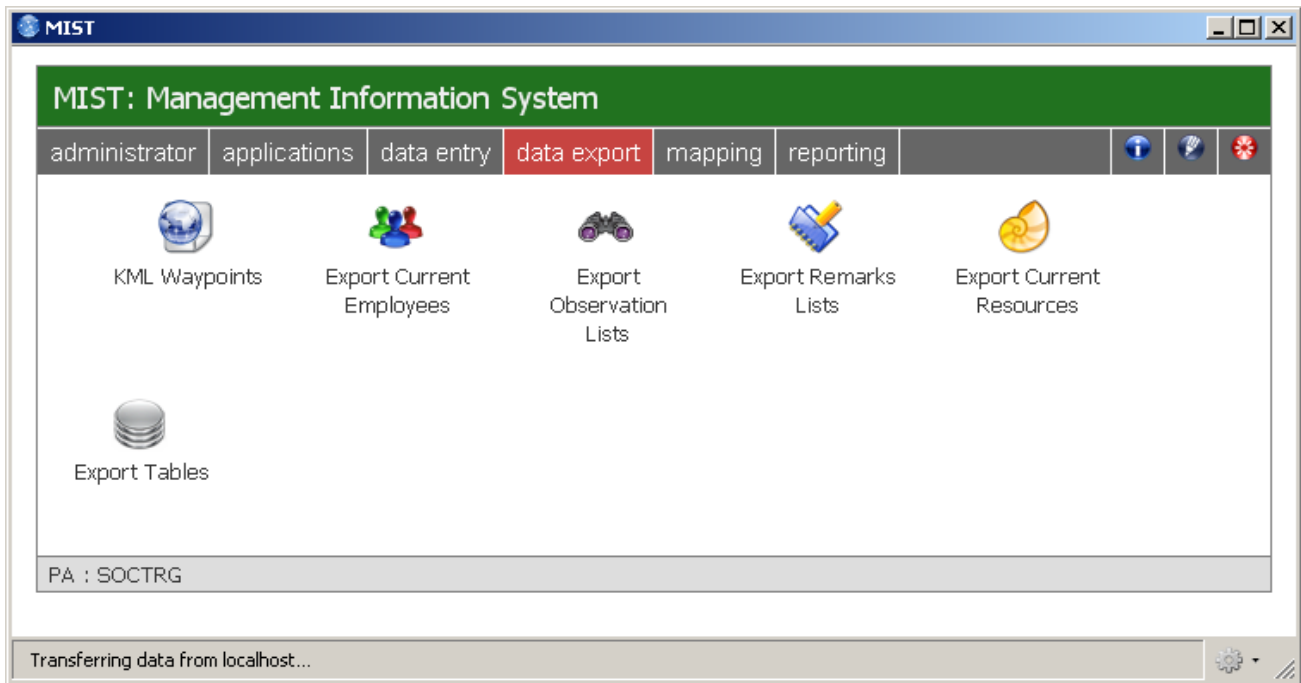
MIST

MIST: Management Information System

administrator applications data entry data export mapping reporting

KML Waypoints

Export Current Employees

Export Observation Lists

Export Remarks Lists

Export Current Resources

Export Tables

PA : SOCTRG

Transferring data from localhost...